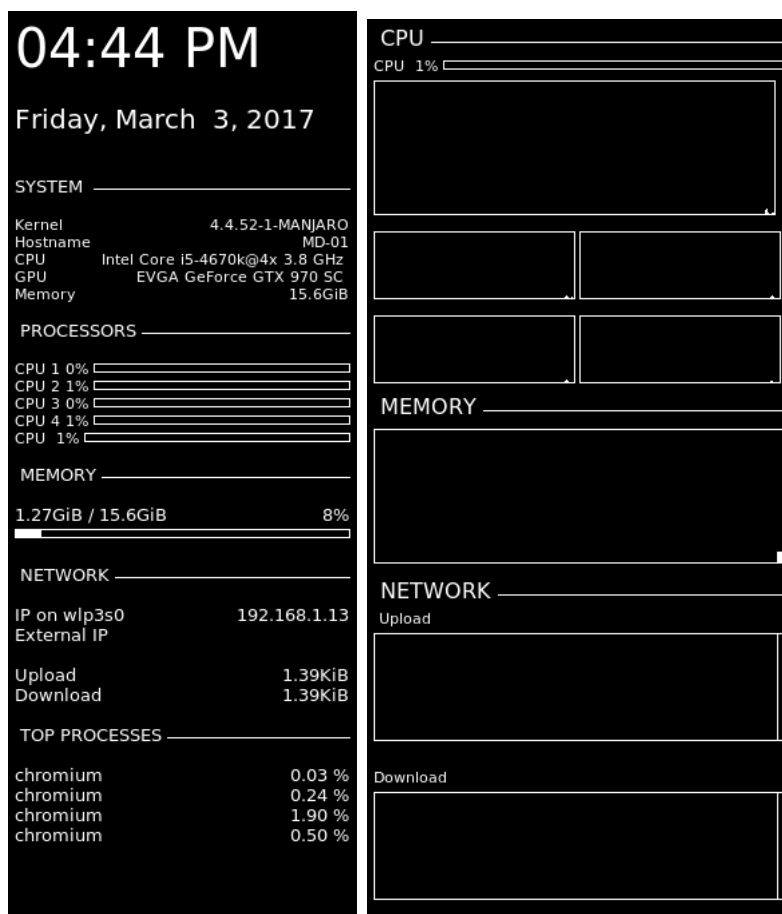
04:44 PM

Friday, March 3, 2017

SYSTEM

Kernel 4.4.52-1-MANJARO
Hostname MD-01
CPU Intel Core i5-4670k@4x 3.8 GHz
GPU EVGA GeForce GTX 970 SC
Memory 15.6GiB

PROCESSORS

CPU 1 0%
CPU 2 1%
CPU 3 0%
CPU 4 1%
CPU 1%

MEMORY

1.27GiB / 15.6GiB 8%

NETWORK

IP on wlp3s0 192.168.1.13
External IP

Upload 1.39KiB
Download 1.39KiB

TOP PROCESSES

chromium 0.03 %
chromium 0.24 %
chromium 1.90 %
chromium 0.50 %

CPU
CPU 1%

MEMORY

NETWORK
Upload

Download